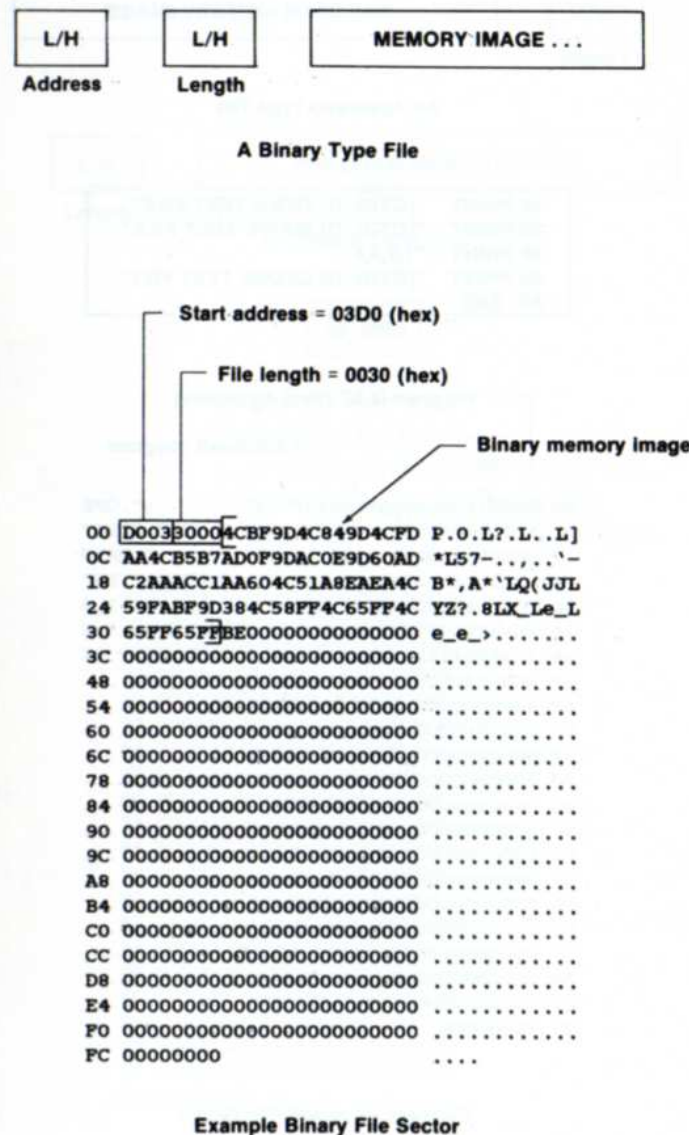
L/H
Address

L/H
Length

MEMORY IMAGE . . .

A Binary Type File

Start address = 03D0 (hex)

File length = 0030 (hex)

Binary memory image

00 D0033000 4CBF9D4C849D4CFD P.0.L?.L..L]
0C AA4CB5B7AD0F9DAC0E9D60AD *L57-..,..'-
18 C2AAACC1AA604C51A8EAEA4C B*,A*'LQ(JJL
24 59FABF9D384C58FF4C65FF4C YZ?.8LX_Le_L
30 65FF65FFBE00000000000000 e_e_>.......
3C 000000000000000000000000 ............
48 000000000000000000000000 ............
54 000000000000000000000000 ............
60 000000000000000000000000 ............
6C 000000000000000000000000 ............
78 000000000000000000000000 ............
84 000000000000000000000000 ............
90 000000000000000000000000 ............
9C 000000000000000000000000 ............
A8 000000000000000000000000 ............
B4 000000000000000000000000 ............
C0 000000000000000000000000 ............
CC 000000000000000000000000 ............
D8 000000000000000000000000 ............
E4 000000000000000000000000 ............
F0 000000000000000000000000 ............
FC 00000000 ....

Example Binary File Sector